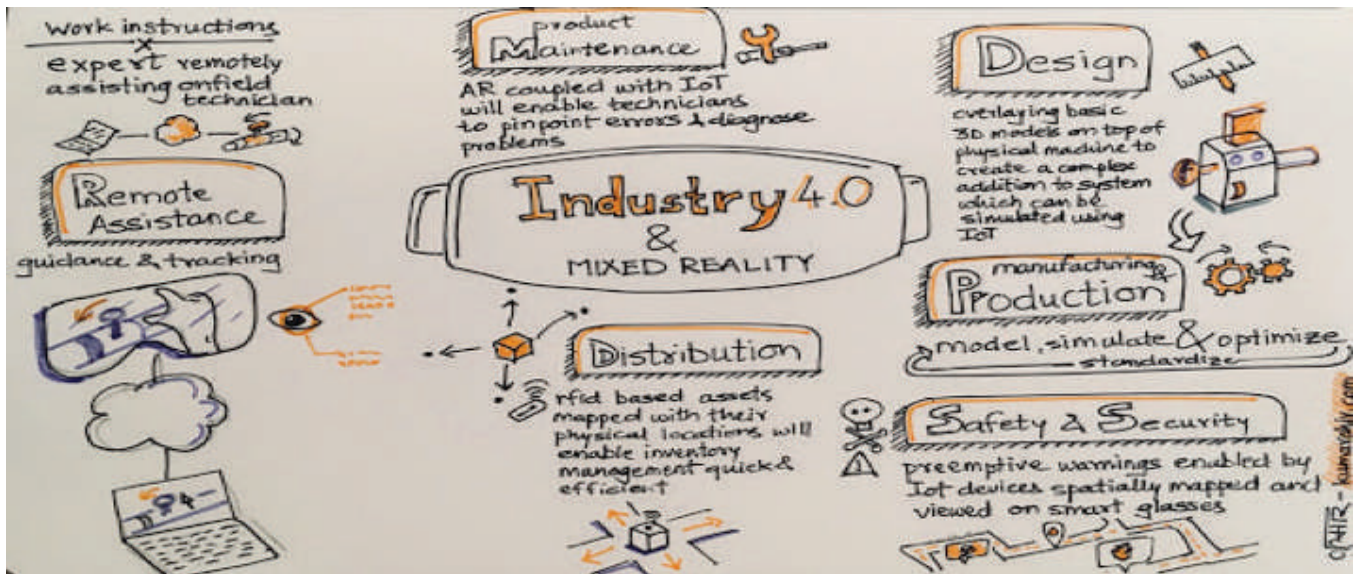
Work instructions
X
expert remotely assisting onfield technician

Remote Assistance
guidance & tracking

product Maintenance
AR coupled with IoT will enable technicians to pinpoint errors & diagnose problems

Industry 4.0
&
MIXED REALITY

Distribution
rfid based assets mapped with their physical locations will enable inventory management quick & efficient

Design
overlaying basic 3D models on top of physical machine to create a complex addition to system which can be simulated using IoT

manufacturing & Production
model, simulate & optimize
standardize

Safety & Security
preemptive warnings enabled by IoT devices spatially mapped and viewed on smart glasses

©AHR - kumaravely.com